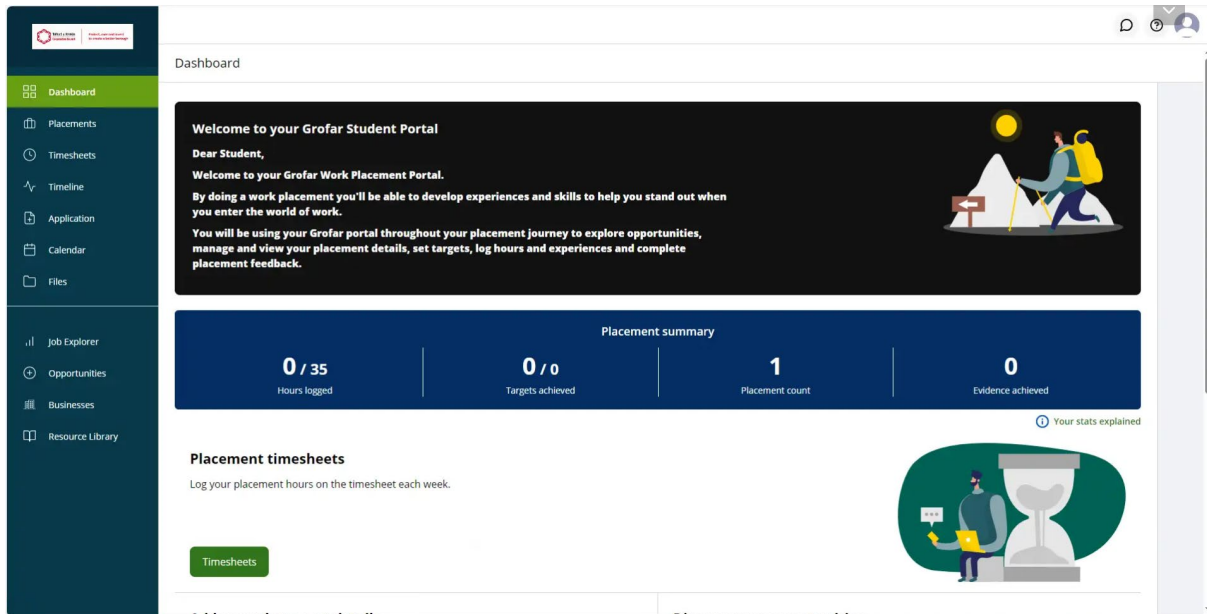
Dashboard

Placements

Timesheets

Timeline

Application

Calendar

Files

Job Explorer

Opportunities

Businesses

Resource Library

Dashboard

Welcome to your Grofar Student Portal

Dear Student,

Welcome to your Grofar Work Placement Portal.

By doing a work placement you'll be able to develop experiences and skills to help you stand out when you enter the world of work.

You will be using your Grofar portal throughout your placement journey to explore opportunities, manage and view your placement details, set targets, log hours and experiences and complete placement feedback.

Placement summary

0 / 35
Hours logged

0 / 0
Targets achieved

1
Placement count

0
Evidence achieved

Your stats explained

Placement timesheets

Log your placement hours on the timesheet each week.

Timesheets